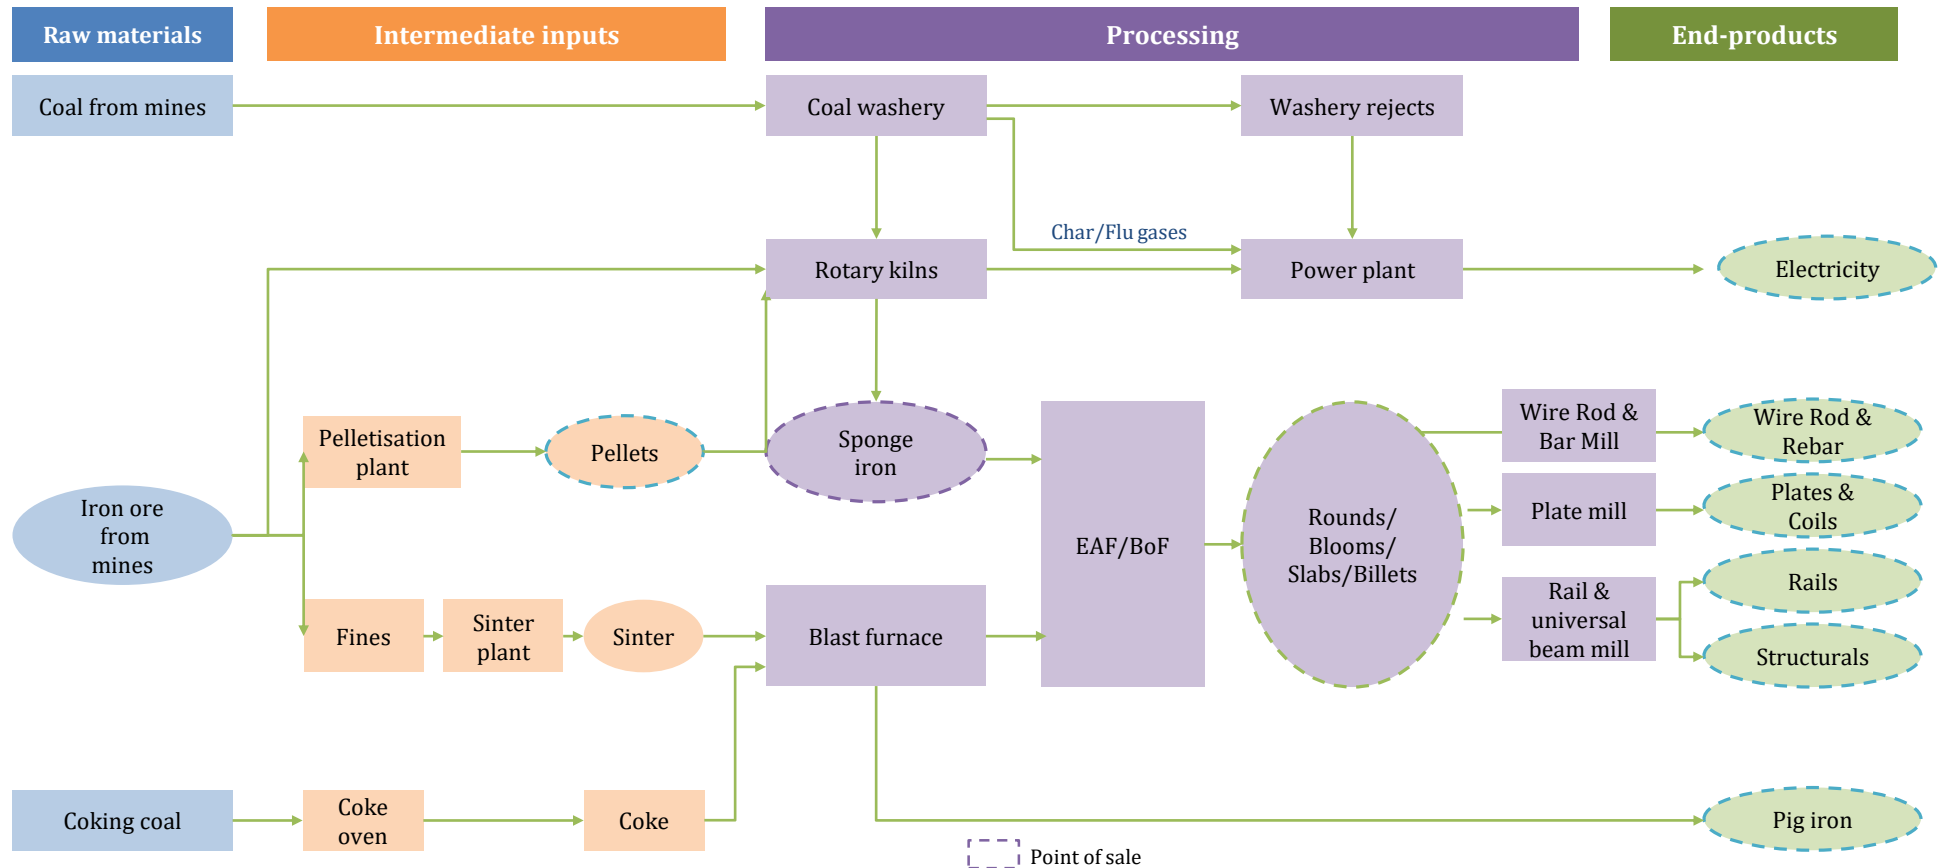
Raw materials

Intermediate inputs

Processing

End-products

Coal from mines

Coal washery

Washery rejects

Char/Flu gases

Rotary kilns

Power plant

Electricity

Pelletisation plant

Pellets

Sponge iron

Iron ore from mines

EAF/BoF

Rounds/ Blooms/ Slabs/Billets

Wire Rod & Bar Mill

Wire Rod & Rebar

Plate mill

Plates & Coils

Rail & universal beam mill

Rails

Structurals

Fines

Sinter plant

Sinter

Blast furnace

Coking coal

Coke oven

Coke

Pig iron

Point of sale